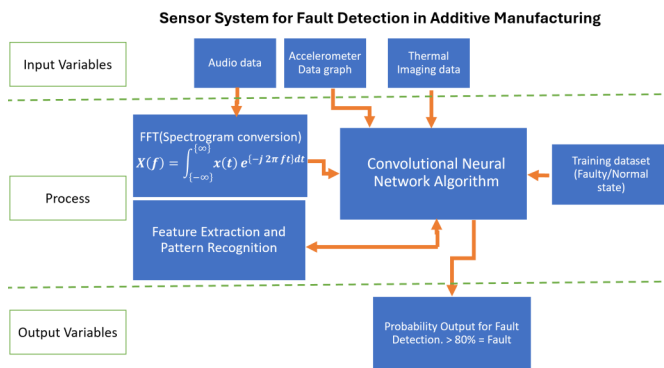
Sensor System for Fault Detection in Additive Manufacturing

Input Variables

Audio data

Accelerometer Data graph

Thermal Imaging data

Process

FFT(Spectrogram conversion)

$X(f) = \int_{\{-\infty\}}^{\{\infty\}} x(t)\, e^{(-j\,2\pi\,ft)}dt$

Convolutional Neural Network Algorithm

Training dataset (Faulty/Normal state)

Feature Extraction and Pattern Recognition

Output Variables

Probability Output for Fault Detection. > 80% = Fault